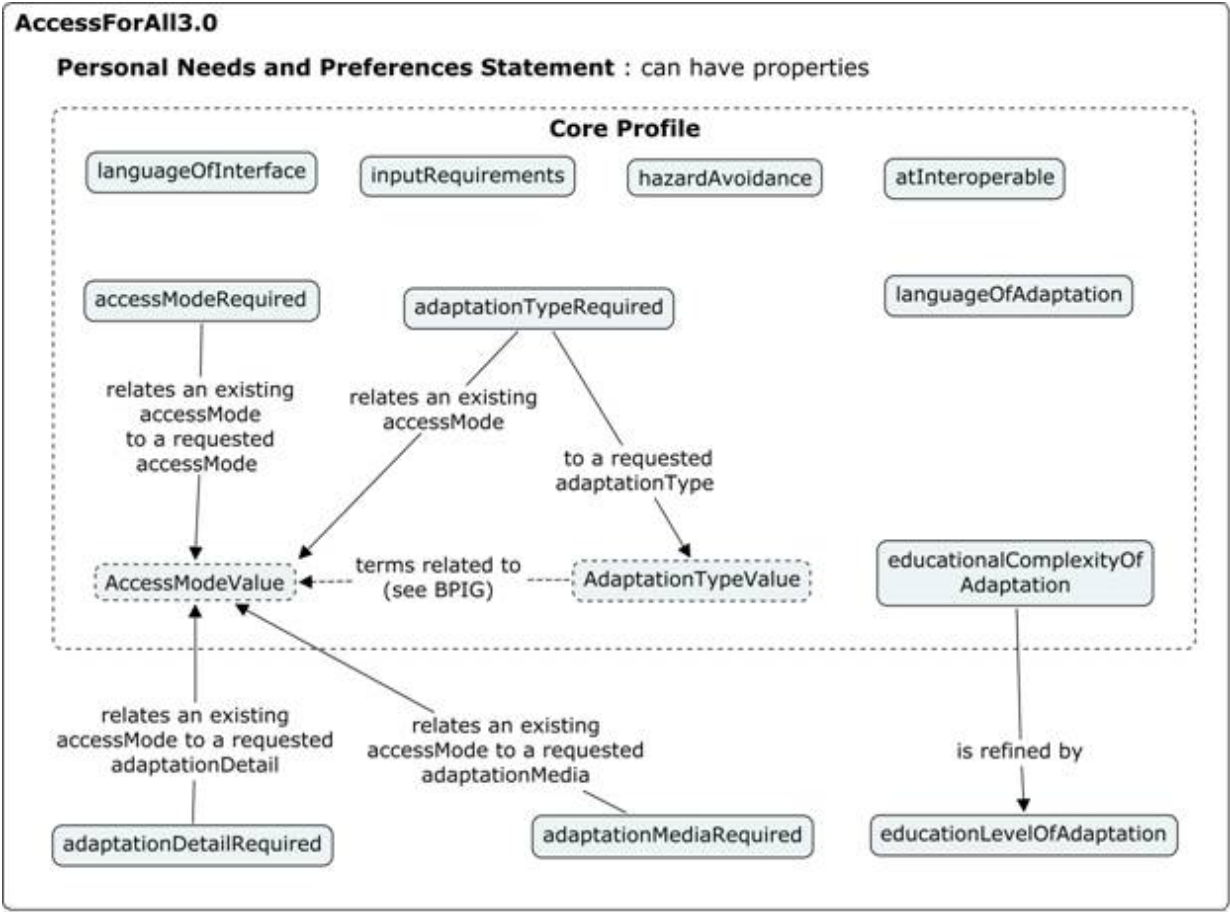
AccessForAll3.0

Personal Needs and Preferences Statement : can have properties

Core Profile

languageOfInterface

inputRequirements

hazardAvoidance

atInteroperable

accessModeRequired

adaptationTypeRequired

languageOfAdaptation

relates an existing accessMode to a requested accessMode

relates an existing accessMode

to a requested adaptationType

AccessModeValue

terms related to (see BPIG)

AdaptationTypeValue

educationalComplexityOf Adaptation

relates an existing accessMode to a requested adaptationDetail

relates an existing accessMode to a requested adaptationMedia

is refined by

adaptationDetailRequired

adaptationMediaRequired

educationLevelOfAdaptation